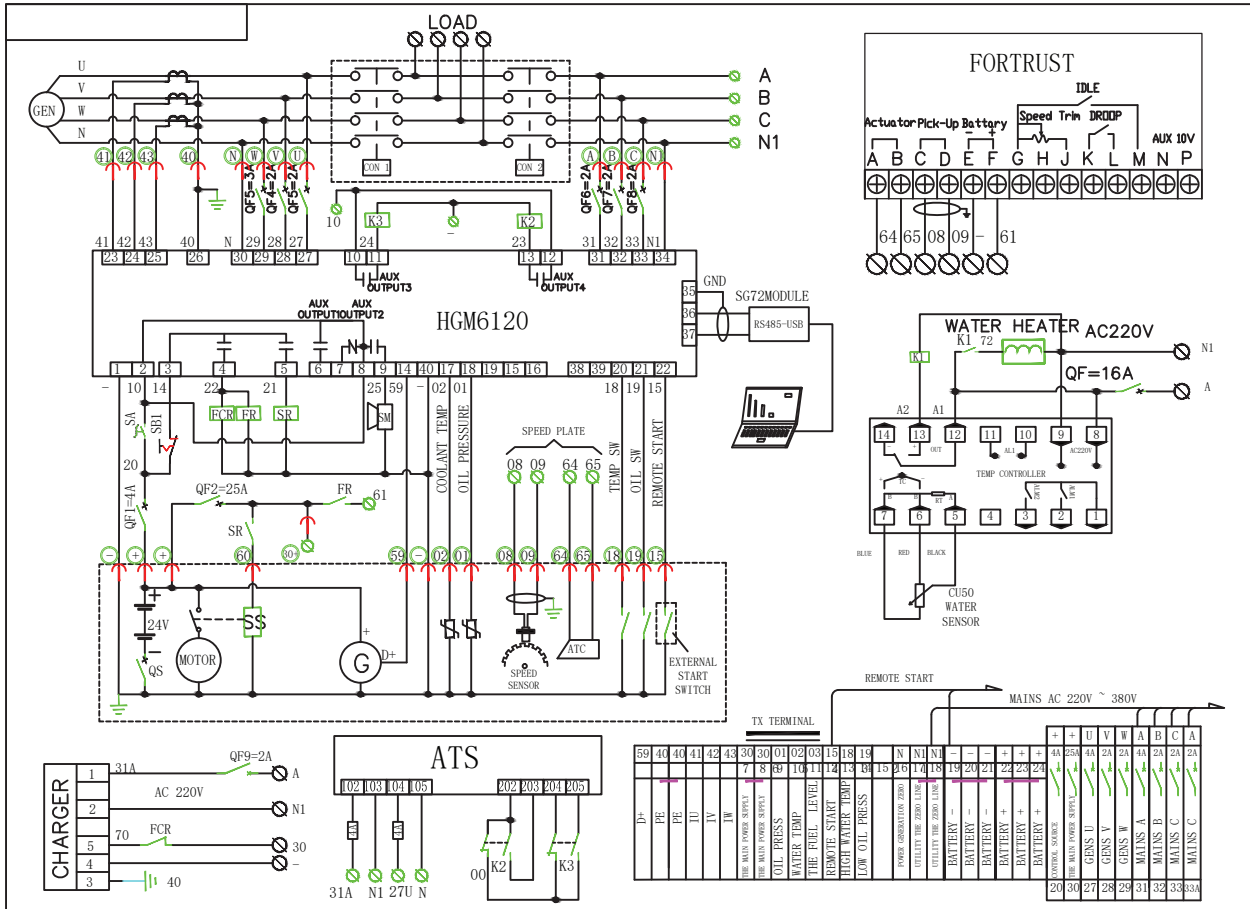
LOAD

U
V
W
N
GEN

A
B
C
N1

CON 1
CON 2

41 42 43 40 N W V U
QF5=3A QF4=2A QF3=2A
A B C N
QF6=2A QF7=2A QF8=2A

10
K3 K2
24 23
41 42 43 40 N 29 28 27 31 32 33 N1
23 24 25 26 30 29 28 27 10 11 13 12 31 32 33 34
AUX OUTPUT3
AUX OUTPUT4

FORTRUST
IDLE
Actuator Pick-Up Battery
- +
Speed Trim DROOP
AUX 10V
A B C D E F G H J K L M N P
64 65 08 09 - 61

GND
35
36
37
SG72MODULE
RS485-USB

AUX OUTPUT1 AUX OUTPUT2
HGM6120

1 2 3 4 5 6 7 8 9 14 40 17 18 19 15 16 38 39 20 21 22
- 10 14 22 21 25 59 - 02 01 18 19 15
SA SB1
FCR FR SR
SM
20
QF1=4A
QF2=25A
FR
61
SR
30+
COOLANT TEMP
OIL PRESSURE
SPEED PLATE
08 09 64 65
TEMP SW
OIL SW
REMOTE START

- + + 60 59 - 02 01 08 09 64 65 18 19 15
24V
QS
MOTOR
G
D+
SPEED SENSOR
ATC
EXTERNAL START SWITCH

WATER HEATER AC220V
K1 K1 72
N1
QF=16A
A
A2 A1
14 13 12 11 10 9 8
OUT AL1 AC220V
TEMP CONTROLLER
TC RT
7 6 5 4 3 2 1
BLUE RED BLACK
CU50 WATER SENSOR

REMOTE START
MAINS AC 220V ~ 380V
TX TERMINAL

| 59 | 40 | 40 | 41 | 42 | 43 | 30 | 30 | 01 | 02 | 03 | 15 | 18 | 19 | | N | N1 | N1 | - | - | - | + | + | + |
|---|---|---|---|---|---|---|---|---|---|---|---|---|---|---|---|---|---|---|---|---|---|---|---|
| | | | | | | 7 | 8 | 9 | 10 | 11 | 12 | 13 | 14 | 15 | 16 | 17 | 18 | 19 | 20 | 21 | 22 | 23 | 24 |
| D+ | PE | PE | IU | IV | IW | THE MAIN POWER SUPPLY | THE MAIN POWER SUPPLY | OIL PRESS | WATER TEMP | THE FUEL LEVEL | REMOTE START | HIGH WATER TEMP | LOW OIL PRESS | | POWER GENERATION ZERO | UTILITY THE ZERO LINE | UTILITY THE ZERO LINE | BATTERY - | BATTERY - | BATTERY - | BATTERY + | BATTERY + | BATTERY + |

| + | + | U | V | W | A | B | C | A |
|---|---|---|---|---|---|---|---|---|
| 4A | 25A | 4A | 2A | 2A | 4A | 2A | 2A | 2A |
| CONTROL SOURCE | THE MAIN POWER SUPPLY | GENS U | GENS V | GENS W | MAINS A | MAINS B | MAINS C | MAINS C |
| 20 | 30 | 27 | 28 | 29 | 31 | 32 | 33 | 33A |

CHARGER
1 31A QF9=2A A
2 AC 220V N1
5 70 FCR 30
4 -
3 40

ATS
102 103 104 105
1A 1A
31A N1 27U N
202 203 204 205
00 K2 K3